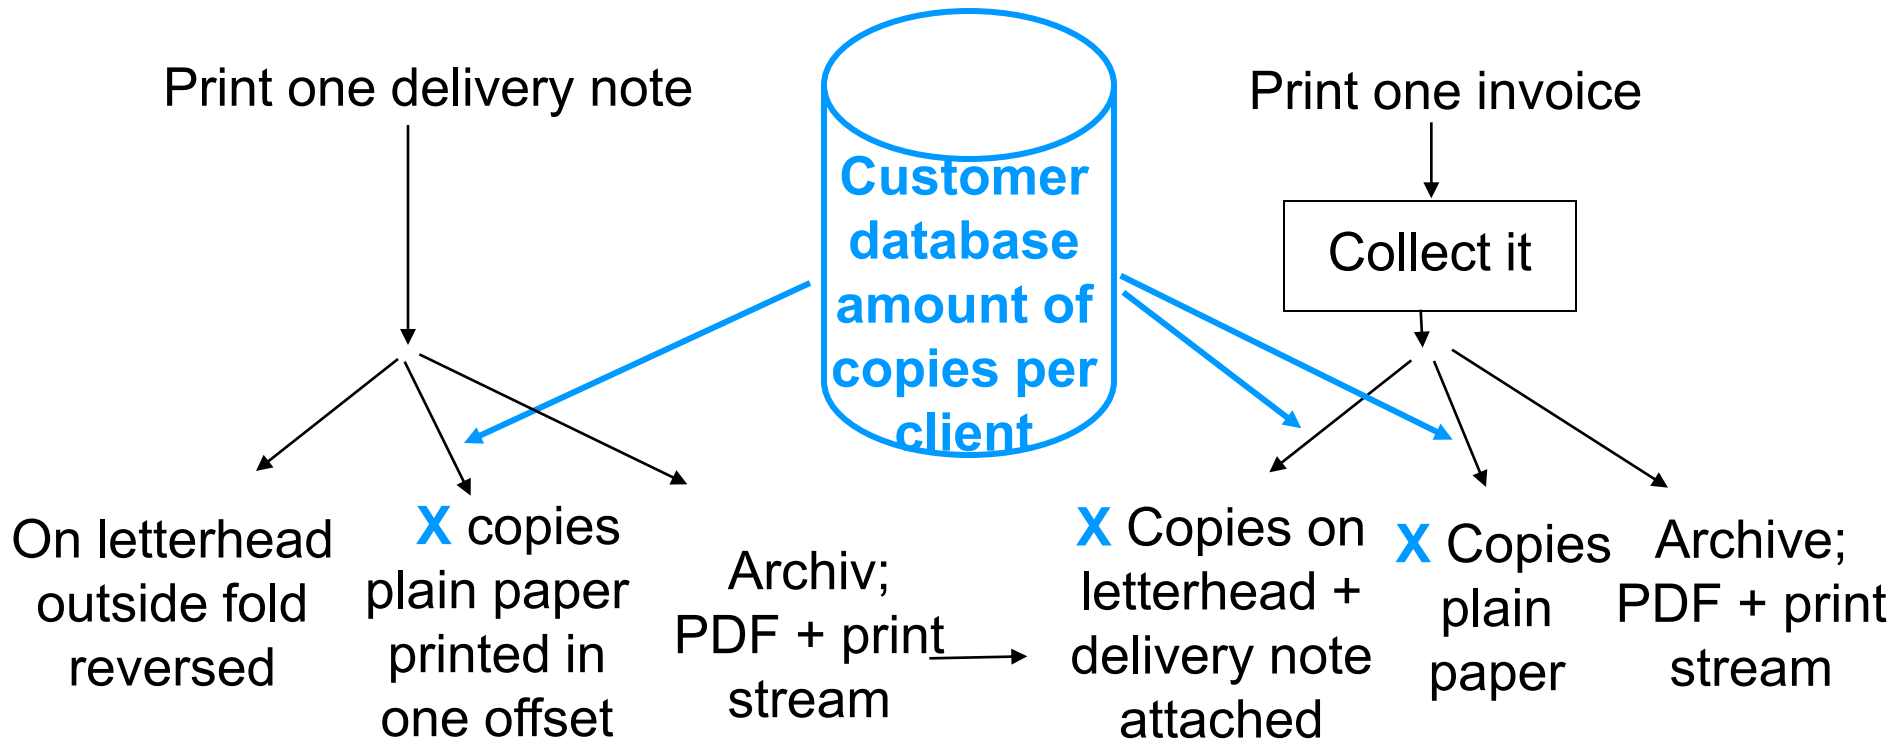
Print one delivery note

Customer database amount of copies per client

Print one invoice

Collect it

On letterhead outside fold reversed

X copies plain paper printed in one offset

Archiv; PDF + print stream

X Copies on letterhead + delivery note attached

X Copies plain paper

Archive; PDF + print stream